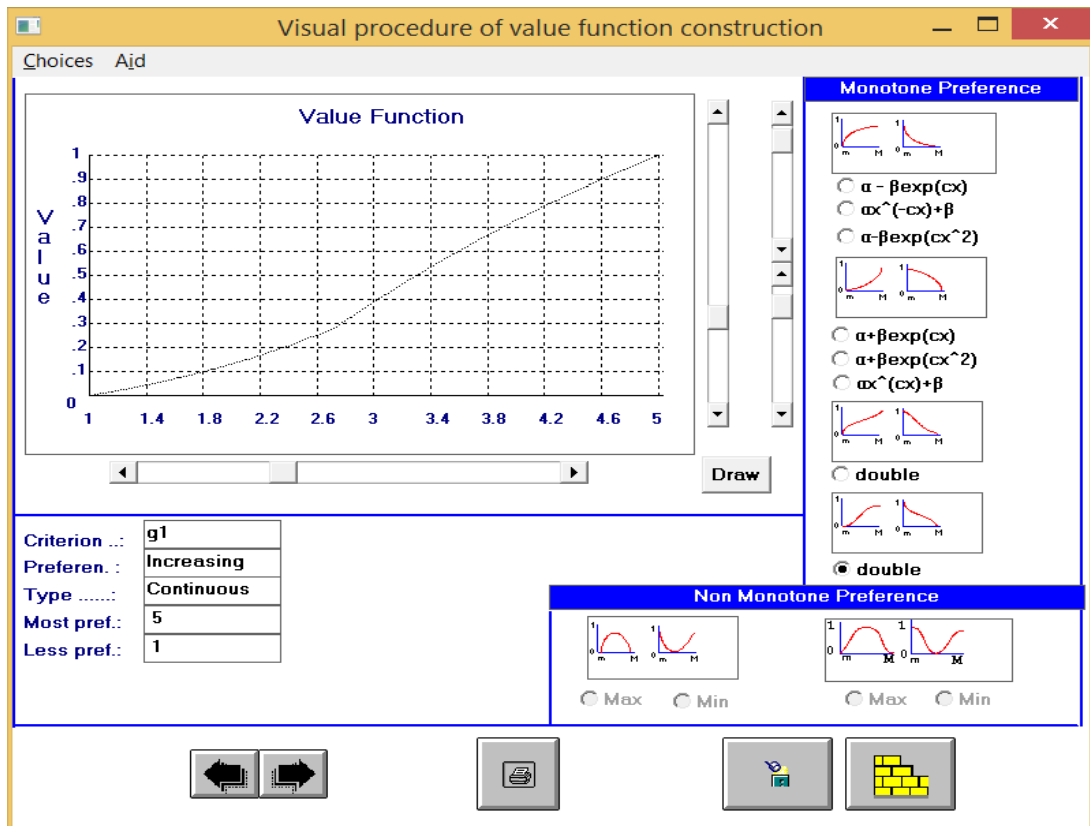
Visual procedure of value function construction

Choices Aid

Value Function

Value

1
.9
.8
.7
.6
.5
.4
.3
.2
.1
0

1 1.4 1.8 2.2 2.6 3 3.4 3.8 4.2 4.6 5

Draw

Monotone Preference

1 0 m M 1 0 m M

α - βexp(cx)
αx^(-cx)+β
α-βexp(cx^2)

1 0 m M 1 0 m M

α+βexp(cx)
α+βexp(cx^2)
αx^(cx)+β

1 0 m M 1 0 m M

double

1 0 m M 1 0 m M

double

Criterion ..: g1
Preferen. : Increasing
Type ......: Continuous
Most pref.: 5
Less pref.: 1

Non Monotone Preference

1 0 m M 1 0 m M

Max Min

1 0 m M 1 0 m M

Max Min